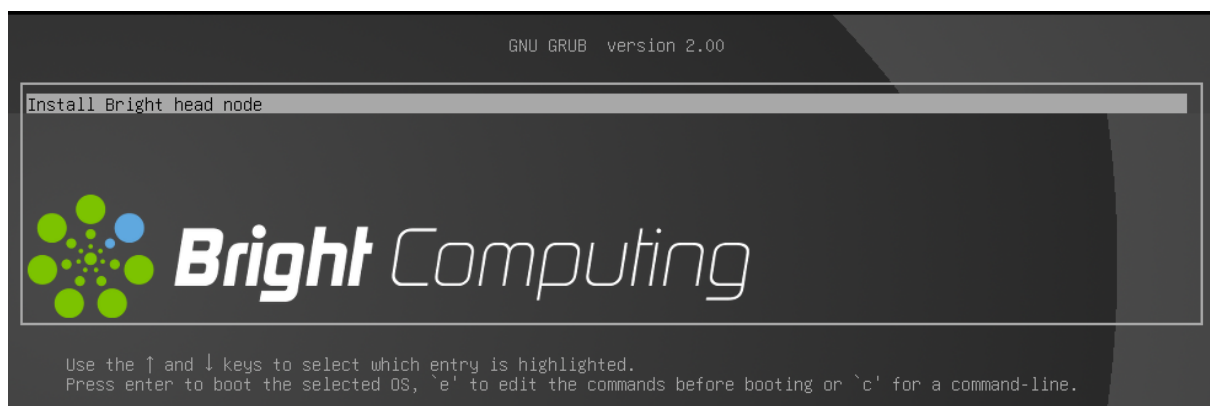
GNU GRUB version 2.00

Install Bright head node

Bright Computing

Use the ↑ and ↓ keys to select which entry is highlighted.
Press enter to boot the selected OS, `e' to edit the commands before booting or `c' for a command-line.